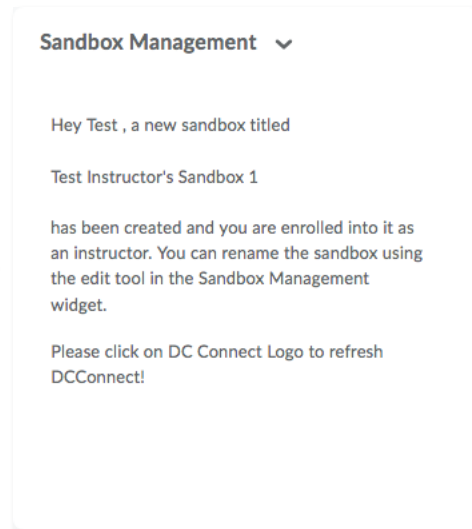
Sandbox Management

Hey Test , a new sandbox titled

Test Instructor's Sandbox 1

has been created and you are enrolled into it as an instructor. You can rename the sandbox using the edit tool in the Sandbox Management widget.

Please click on DC Connect Logo to refresh DCConnect!